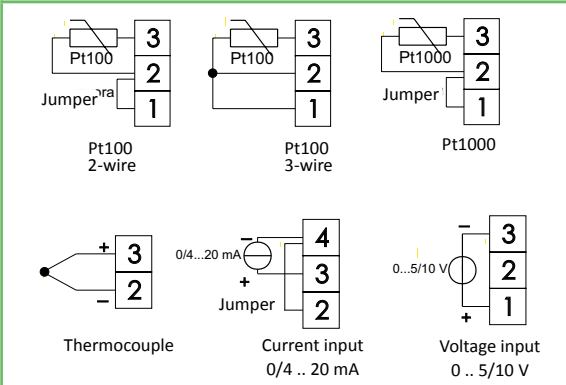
Pt100
3
2
Jumper
1

Pt100
2-wire

Pt100
3
2
1

Pt100
3-wire

Pt1000
3
2
Jumper
1

Pt1000

+
3
−
2

Thermocouple

0/4...20 mA
−
4
+
3
Jumper
2

Current input
0/4 .. 20 mA

−
3
0...5/10 V
2
+
1

Voltage input
0 .. 5/10 V